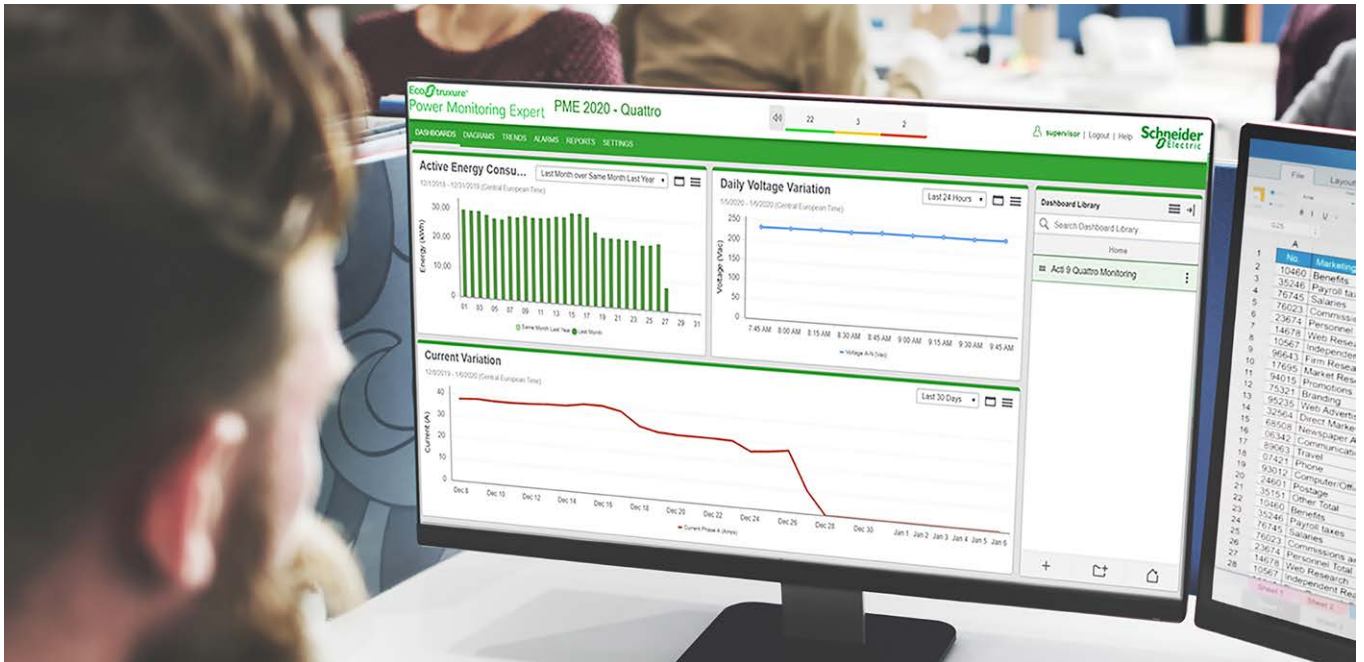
EcoStruxure
Power Monitoring Expert PME 2020 - Quattro

22 3 2

supervisor | Logout | Help

Schneider Electric

DASHBOARDS DIAGRAMS TRENDS ALARMS REPORTS SETTINGS

Active Energy Consu... Last Month over Same Month Last Year

12/1/2018 - 12/31/2019 (Central European Time)

Energy (kWh)

30,00
20,00
10,00
0

01 03 05 07 09 11 13 15 17 19 21 23 25 27 29 31

Same Month Last Year Last Month

Daily Voltage Variation Last 24 Hours

1/5/2020 - 1/6/2020 (Central European Time)

Voltage (Vac)

250
200
150
100
50
0

7:45 AM 8:00 AM 8:15 AM 8:30 AM 8:45 AM 9:00 AM 9:15 AM 9:30 AM 9:45 AM

Voltage A-N (Vac)

Dashboard Library

Search Dashboard Library

Home

Acti 9 Quattro Monitoring

Current Variation

12/8/2019 - 1/6/2020 (Central European Time)

Last 30 Days

Current (A)

40
30
20
10
0

Dec 8 Dec 10 Dec 12 Dec 14 Dec 16 Dec 18 Dec 20 Dec 22 Dec 24 Dec 26 Dec 28 Dec 30 Jan 1 Jan 2 Jan 3 Jan 4 Jan 5 Jan 6

Current Phase A (Amps)

File Layout

| | A | |
|---|---|---|
| 1 | No. | Marketing |
| 2 | 10460 | Benefits |
| 3 | 35246 | Payroll tax |
| 4 | 76745 | Salaries |
| 5 | 76023 | Commissi |
| 6 | 23674 | Personnel |
| 7 | 14678 | Web Resea |
| 8 | 10567 | Independe |
| 9 | 96643 | Firm Resea |
| 10 | 17695 | Market Res |
| 11 | 94015 | Promotions |
| 12 | 75321 | Branding |
| 13 | 95235 | Web Advert |
| 14 | 32564 | Direct Mark |
| 15 | 68508 | Newspaper |
| 16 | 06342 | Communicat |
| 17 | 89063 | Travel |
| 18 | 07421 | Phone |
| 19 | 93012 | Computer/Off |
| 20 | 24601 | Postage |
| 21 | 35151 | Other Total |
| 22 | 10460 | Benefits |
| 23 | 35246 | Payroll taxes |
| 24 | 76745 | Salaries |
| 25 | 76023 | Commissions a |
| 26 | 23674 | Personnel Total |
| 27 | 14678 | Web Research |
| 28 | 10567 | Independent Res |

Sheet 1 Sheet 2